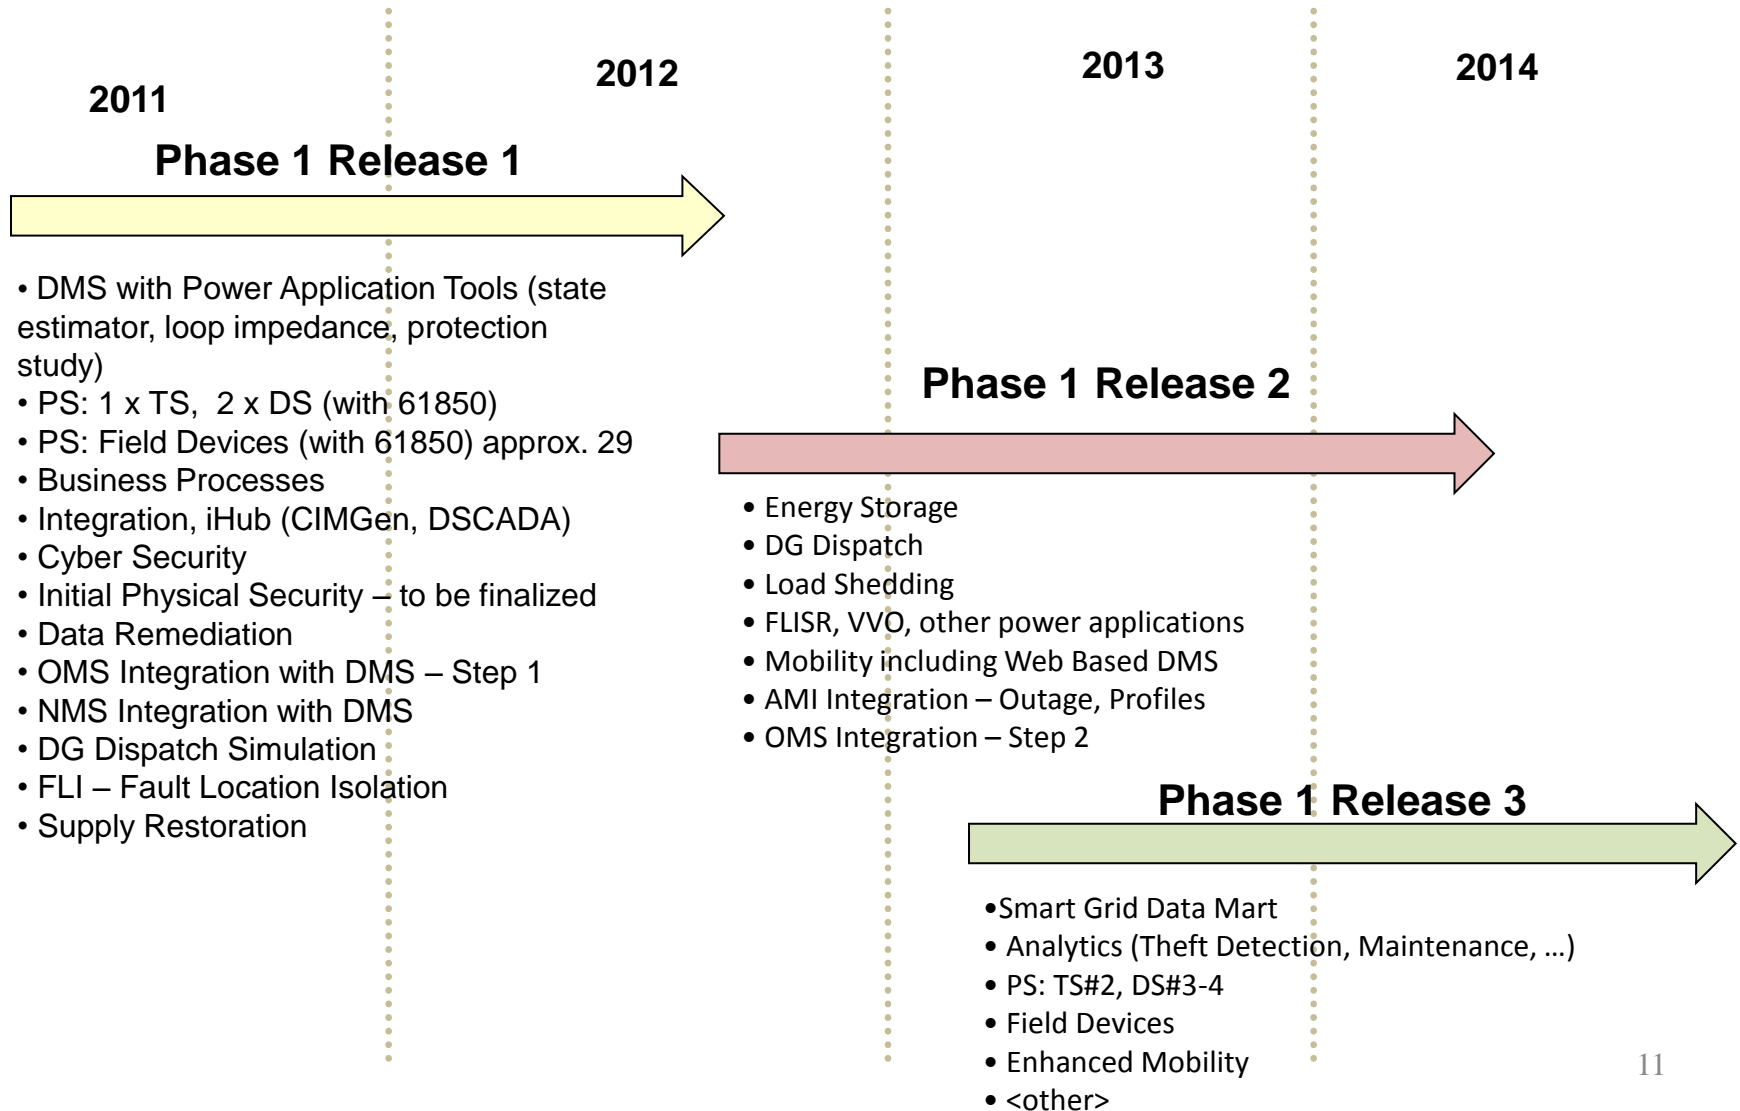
2011

2012

2013

2014

Phase 1 Release 1

• DMS with Power Application Tools (state estimator, loop impedance, protection study)
• PS: 1 x TS, 2 x DS (with 61850)
• PS: Field Devices (with 61850) approx. 29
• Business Processes
• Integration, iHub (CIMGen, DSCADA)
• Cyber Security
• Initial Physical Security – to be finalized
• Data Remediation
• OMS Integration with DMS – Step 1
• NMS Integration with DMS
• DG Dispatch Simulation
• FLI – Fault Location Isolation
• Supply Restoration

Phase 1 Release 2

• Energy Storage
• DG Dispatch
• Load Shedding
• FLISR, VVO, other power applications
• Mobility including Web Based DMS
• AMI Integration – Outage, Profiles
• OMS Integration – Step 2

Phase 1 Release 3

•Smart Grid Data Mart
• Analytics (Theft Detection, Maintenance, …)
• PS: TS#2, DS#3-4
• Field Devices
• Enhanced Mobility
• <other>

11